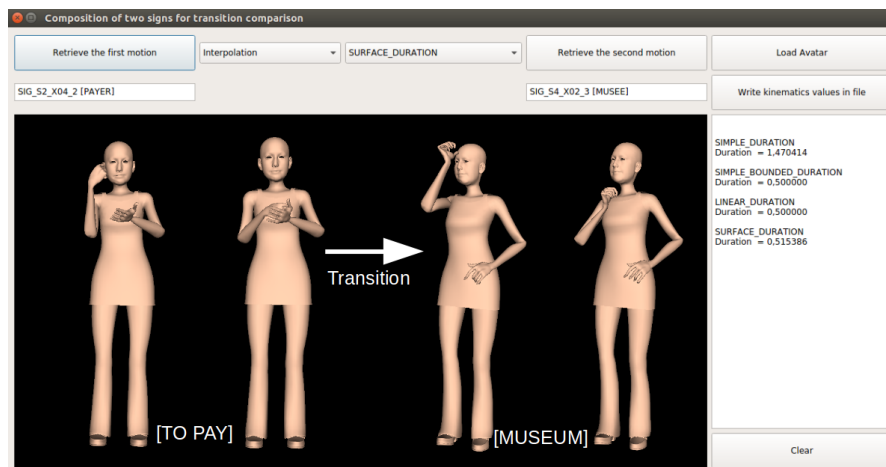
Composition of two signs for transition comparison

Retrieve the first motion

Interpolation

SURFACE_DURATION

Retrieve the second motion

Load Avatar

SIG_S2_X04_2 [PAYER]

SIG_S4_X02_3 [MUSEE]

Write kinematics values in file

SIMPLE_DURATION
Duration = 1,470414

SIMPLE_BOUNDED_DURATION
Duration = 0,500000

LINEAR_DURATION
Duration = 0,500000

SURFACE_DURATION
Duration = 0,515386

Transition

[TO PAY]

[MUSEUM]

Clear